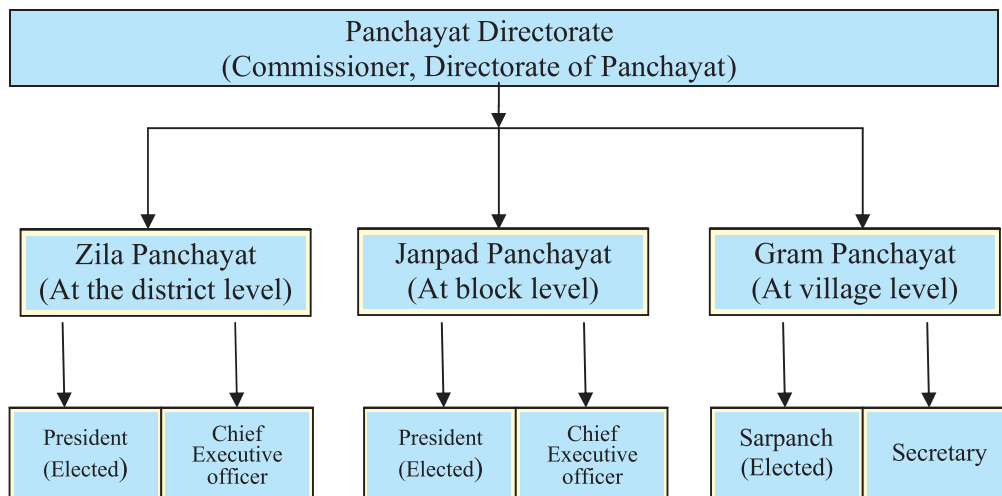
Panchayat Directorate
(Commissioner, Directorate of Panchayat)

Zila Panchayat
(At the district level)

Janpad Panchayat
(At block level)

Gram Panchayat
(At village level)

President
(Elected)

Chief
Executive
officer

President
(Elected)

Chief
Executive
officer

Sarpanch
(Elected)

Secretary